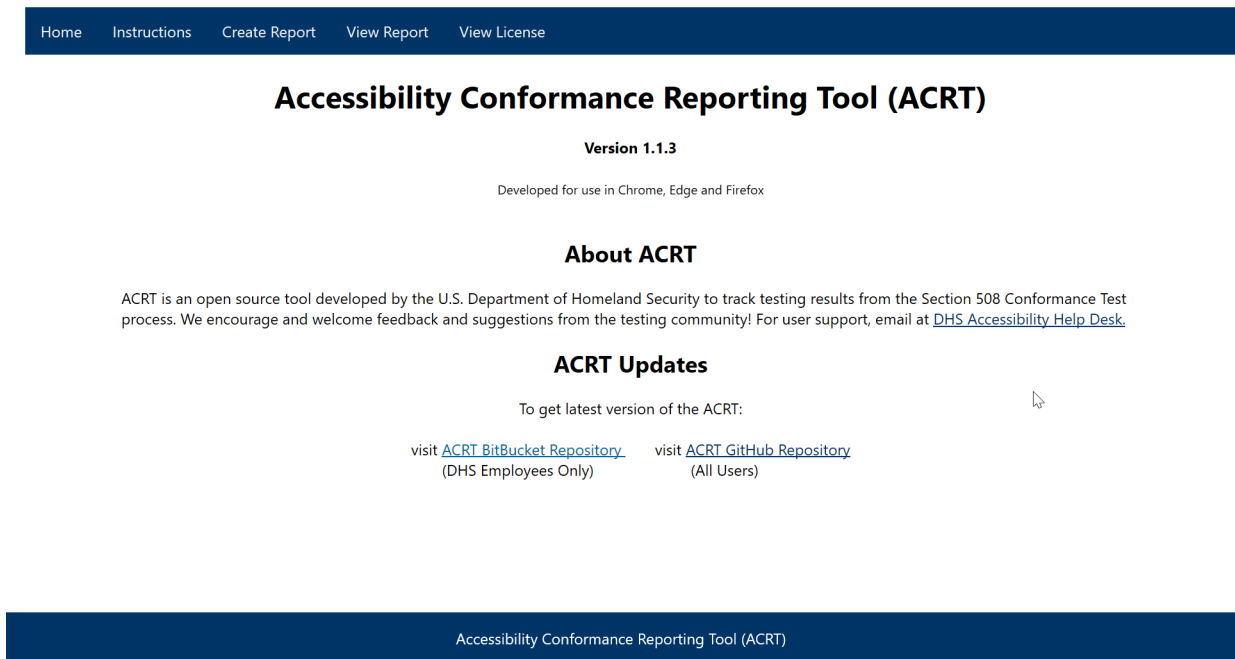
Home Instructions Create Report View Report View License

Accessibility Conformance Reporting Tool (ACRT)

Version 1.1.3

Developed for use in Chrome, Edge and Firefox

About ACRT

ACRT is an open source tool developed by the U.S. Department of Homeland Security to track testing results from the Section 508 Conformance Test process. We encourage and welcome feedback and suggestions from the testing community! For user support, email at DHS Accessibility Help Desk.

ACRT Updates

To get latest version of the ACRT:

visit ACRT BitBucket Repository
(DHS Employees Only)

visit ACRT GitHub Repository
(All Users)

Accessibility Conformance Reporting Tool (ACRT)